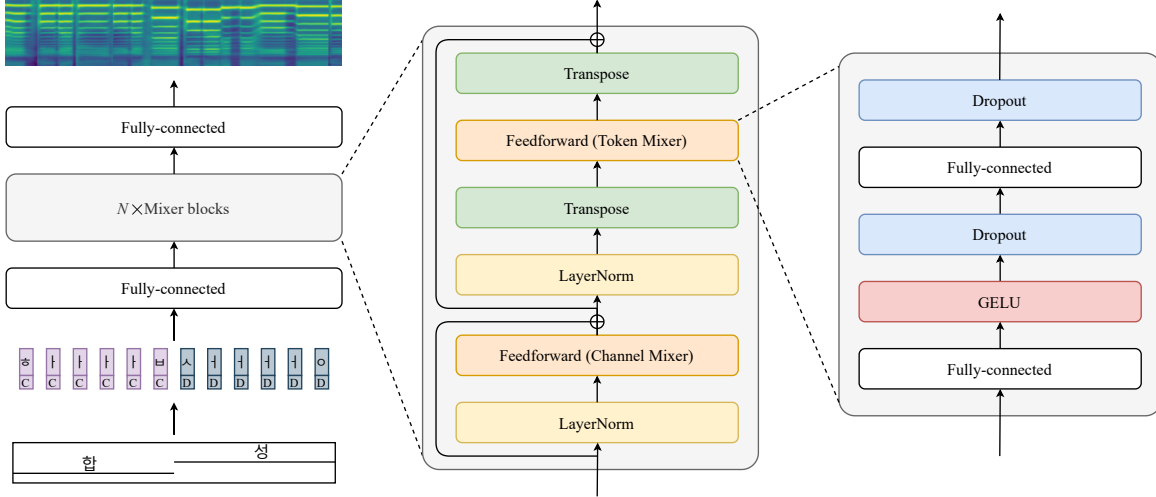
Fully-connected

$N\times$Mixer blocks

Fully-connected

ㅎ C ㅏ C ㅏ C ㅏ C ㅏ C ㅂ C ㅅ D ㅓ D ㅓ D ㅓ D ㅓ D ㅇ D

합 성

Transpose

Feedforward (Token Mixer)

Transpose

LayerNorm

Feedforward (Channel Mixer)

LayerNorm

Dropout

Fully-connected

Dropout

GELU

Fully-connected